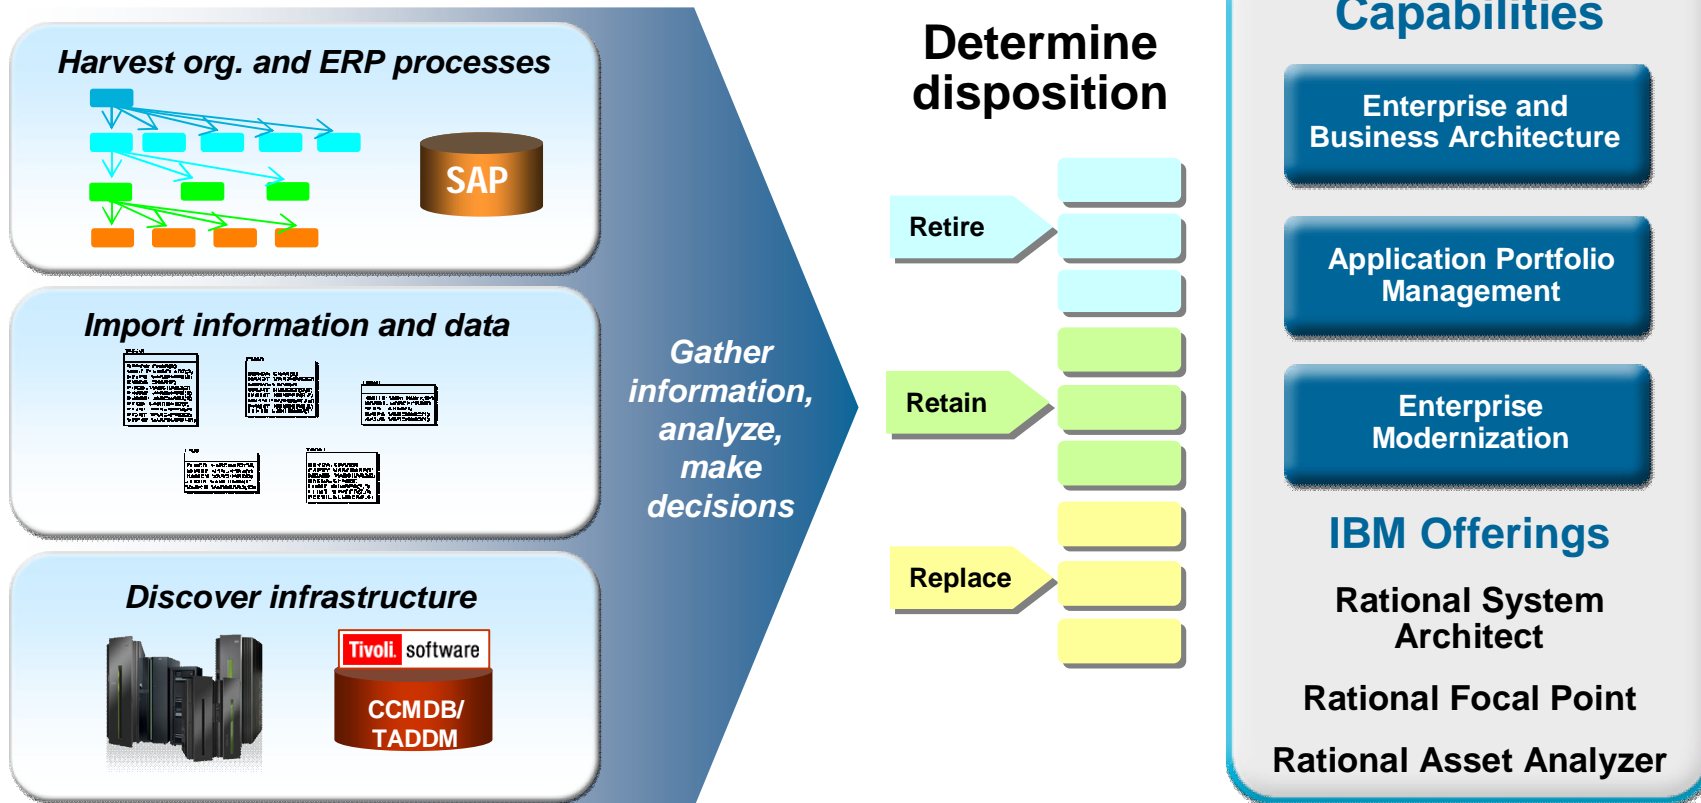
Harvest org. and ERP processes

SAP

Import information and data

Discover infrastructure

Tivoli. software

CCMDB/ TADDM

Gather information, analyze, make decisions

Determine disposition

Retire

Retain

Replace

Capabilities

Enterprise and Business Architecture

Application Portfolio Management

Enterprise Modernization

IBM Offerings

Rational System Architect

Rational Focal Point

Rational Asset Analyzer